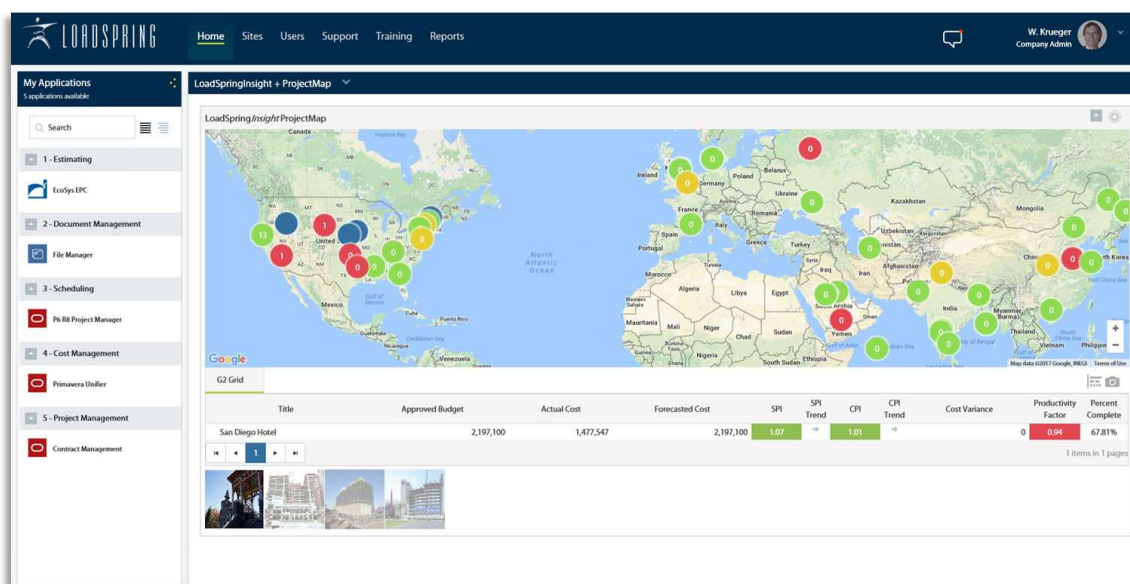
LOADSPRING

Home Sites Users Support Training Reports

W. Krueger
Company Admin

My Applications
5 applications available

Search

1 - Estimating
EcoSys EPC

2 - Document Management
File Manager

3 - Scheduling
P6 R8 Project Manager

4 - Cost Management
Primavera Unifier

5 - Project Management
Contract Management

LoadSpringInsight + ProjectMap

LoadSpring*Insight* ProjectMap

Canada
Hudson Bay
United States
Mexico
Gulf of Mexico
Cuba
Puerto Rico
Guatemala
Nicaragua
Caribbean Sea
Venezuela
North Atlantic Ocean
Ireland
Germany
Poland
Belarus
Ukraine
France
Spain
Portugal
Italy
Greece
Turkey
Kazakhstan
Mongolia
Uzbekistan
Afghanistan
Syria
Iraq
Iran
Morocco
Algeria
Libya
Egypt
Saudi Arabia
Western Sahara
Mauritania
Mali
Niger
Chad
Sudan
Nigeria
Yemen
Gulf of Aden
Ethiopia
South Sudan
India
Arabian Sea
Bay of Bengal
Myanmar (Burma)
Thailand
Vietnam
China
East China Sea
South China Sea
Philippines

13 1 1 0 0 0 0 0 0 0 0 0 0 0 0 0 0 0 0 0 0 0 0 0 0

Google
Map data ©2017 Google, INEGI Terms of Use

G2 Grid

| Title | Approved Budget | Actual Cost | Forecasted Cost | SPI | SPI Trend | CPI | CPI Trend | Cost Variance | Productivity Factor | Percent Complete |
|---|---|---|---|---|---|---|---|---|---|---|
| San Diego Hotel | 2,197,100 | 1,477,547 | 2,197,100 | 1.07 | → | 1.01 | → | 0 | 0.94 | 67.81% |

1

1 items in 1 pages